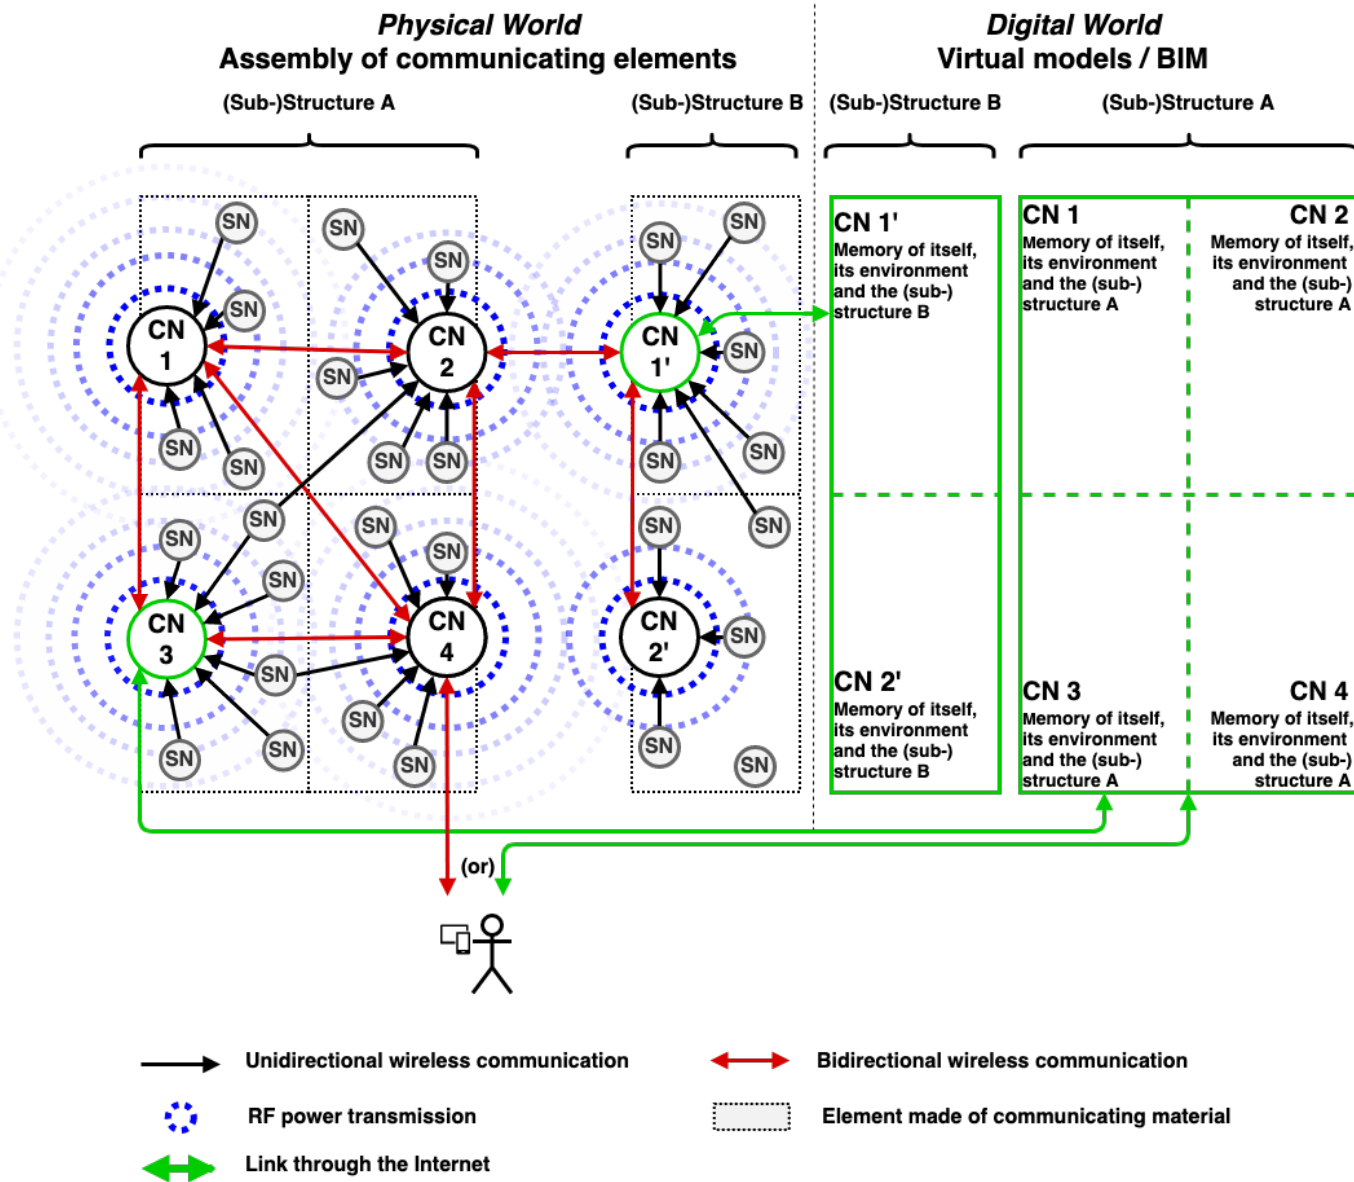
Physical World
Assembly of communicating elements

(Sub-)Structure A

(Sub-)Structure B

Digital World
Virtual models / BIM

(Sub-)Structure B

(Sub-)Structure A

SN SN SN SN SN SN SN SN SN SN SN SN SN SN

CN 1

CN 2

CN 1'

SN SN SN SN SN SN SN SN SN SN SN SN SN SN SN SN SN SN

CN 3

CN 4

CN 2'

CN 1'
Memory of itself, its environment and the (sub-) structure B

CN 1
Memory of itself, its environment and the (sub-) structure A

CN 2
Memory of itself, its environment and the (sub-) structure A

CN 2'
Memory of itself, its environment and the (sub-) structure B

CN 3
Memory of itself, its environment and the (sub-) structure A

CN 4
Memory of itself, its environment and the (sub-) structure A

(or)

Unidirectional wireless communication

Bidirectional wireless communication

RF power transmission

Element made of communicating material

Link through the Internet